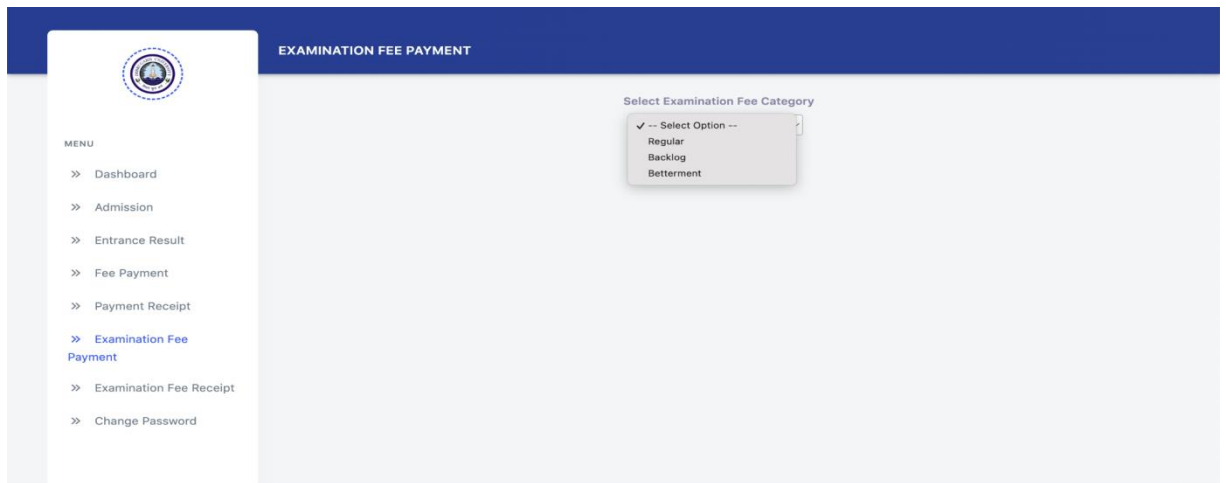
EXAMINATION FEE PAYMENT

MENU

» Dashboard

» Admission

» Entrance Result

» Fee Payment

» Payment Receipt

» Examination Fee Payment

» Examination Fee Receipt

» Change Password

Select Examination Fee Category

✓ -- Select Option --
Regular
Backlog
Betterment